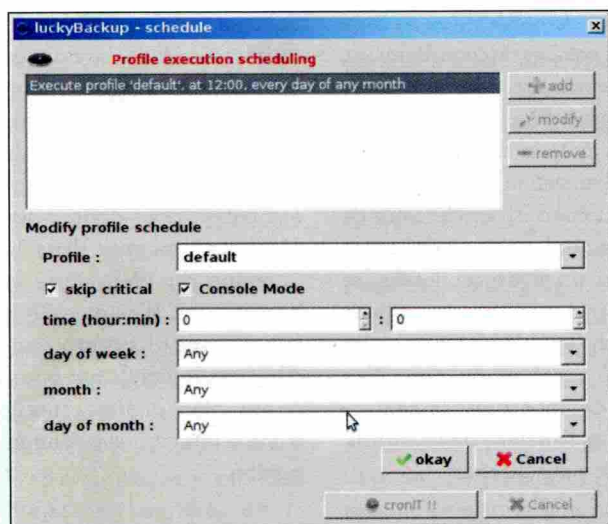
luckyBackup - schedule

Profile execution scheduling

Execute profile 'default', at 12:00, every day of any month

add

modify

remove

Modify profile schedule

Profile : default

skip critical Console Mode

time (hour:min) : 0 : 0

day of week : Any

month : Any

day of month : Any

okay Cancel

cronIT !! Cancel